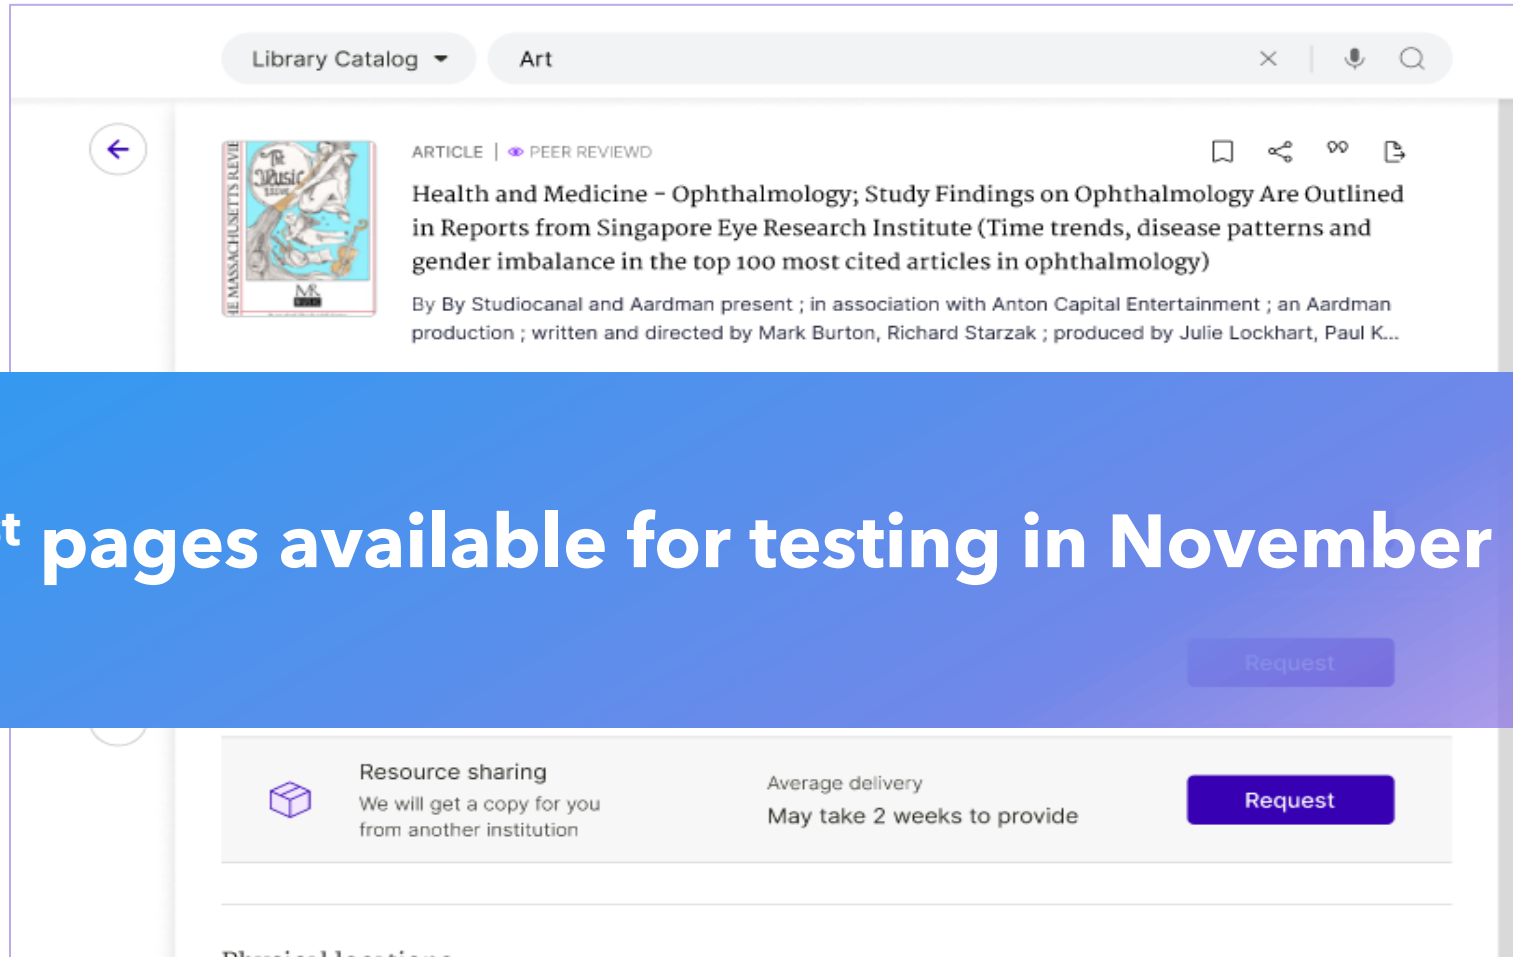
Library Catalog

Art

ARTICLE | PEER REVIEWD

Health and Medicine - Ophthalmology; Study Findings on Ophthalmology Are Outlined in Reports from Singapore Eye Research Institute (Time trends, disease patterns and gender imbalance in the top 100 most cited articles in ophthalmology)

By By Studiocanal and Aardman present ; in association with Anton Capital Entertainment ; an Aardman production ; written and directed by Mark Burton, Richard Starzak ; produced by Julie Lockhart, Paul K...

THE MASSACHUSETTS REVIEW

The Music Issue

MR

t pages available for testing in November

Request

Resource sharing

We will get a copy for you from another institution

Average delivery

May take 2 weeks to provide

Request

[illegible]